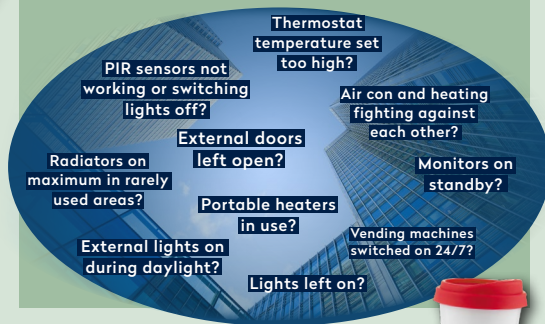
Thermostat temperature set too high?

PIR sensors not working or switching lights off?

Air con and heating fighting against each other?

External doors left open?

Radiators on maximum in rarely used areas?

Monitors on standby?

Portable heaters in use?

Vending machines switched on 24/7?

External lights on during daylight?

Lights left on?